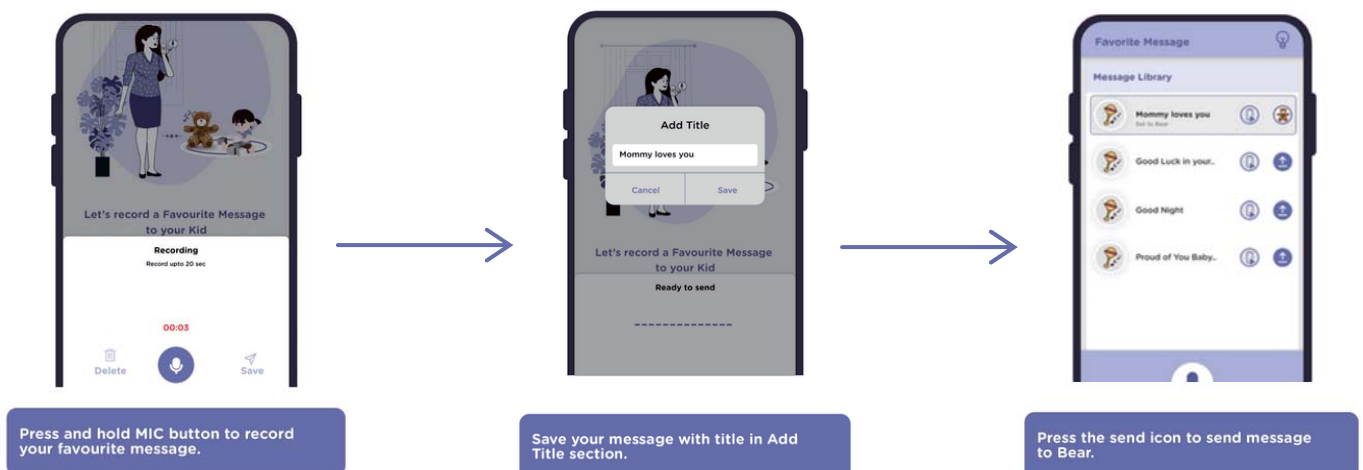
Let's record a Favourite Message to your Kid

Recording

Record upto 20 sec

00:03

Delete

Save

Press and hold MIC button to record your favourite message.

Add Title

Mommy loves you

Cancel

Save

Let's record a Favourite Message to your Kid

Ready to send

Save your message with title in Add Title section.

Favorite Message

Message Library

Mommy loves you

Set to Bear

Good Luck in your..

Good Night

Proud of You Baby..

Press the send icon to send message to Bear.